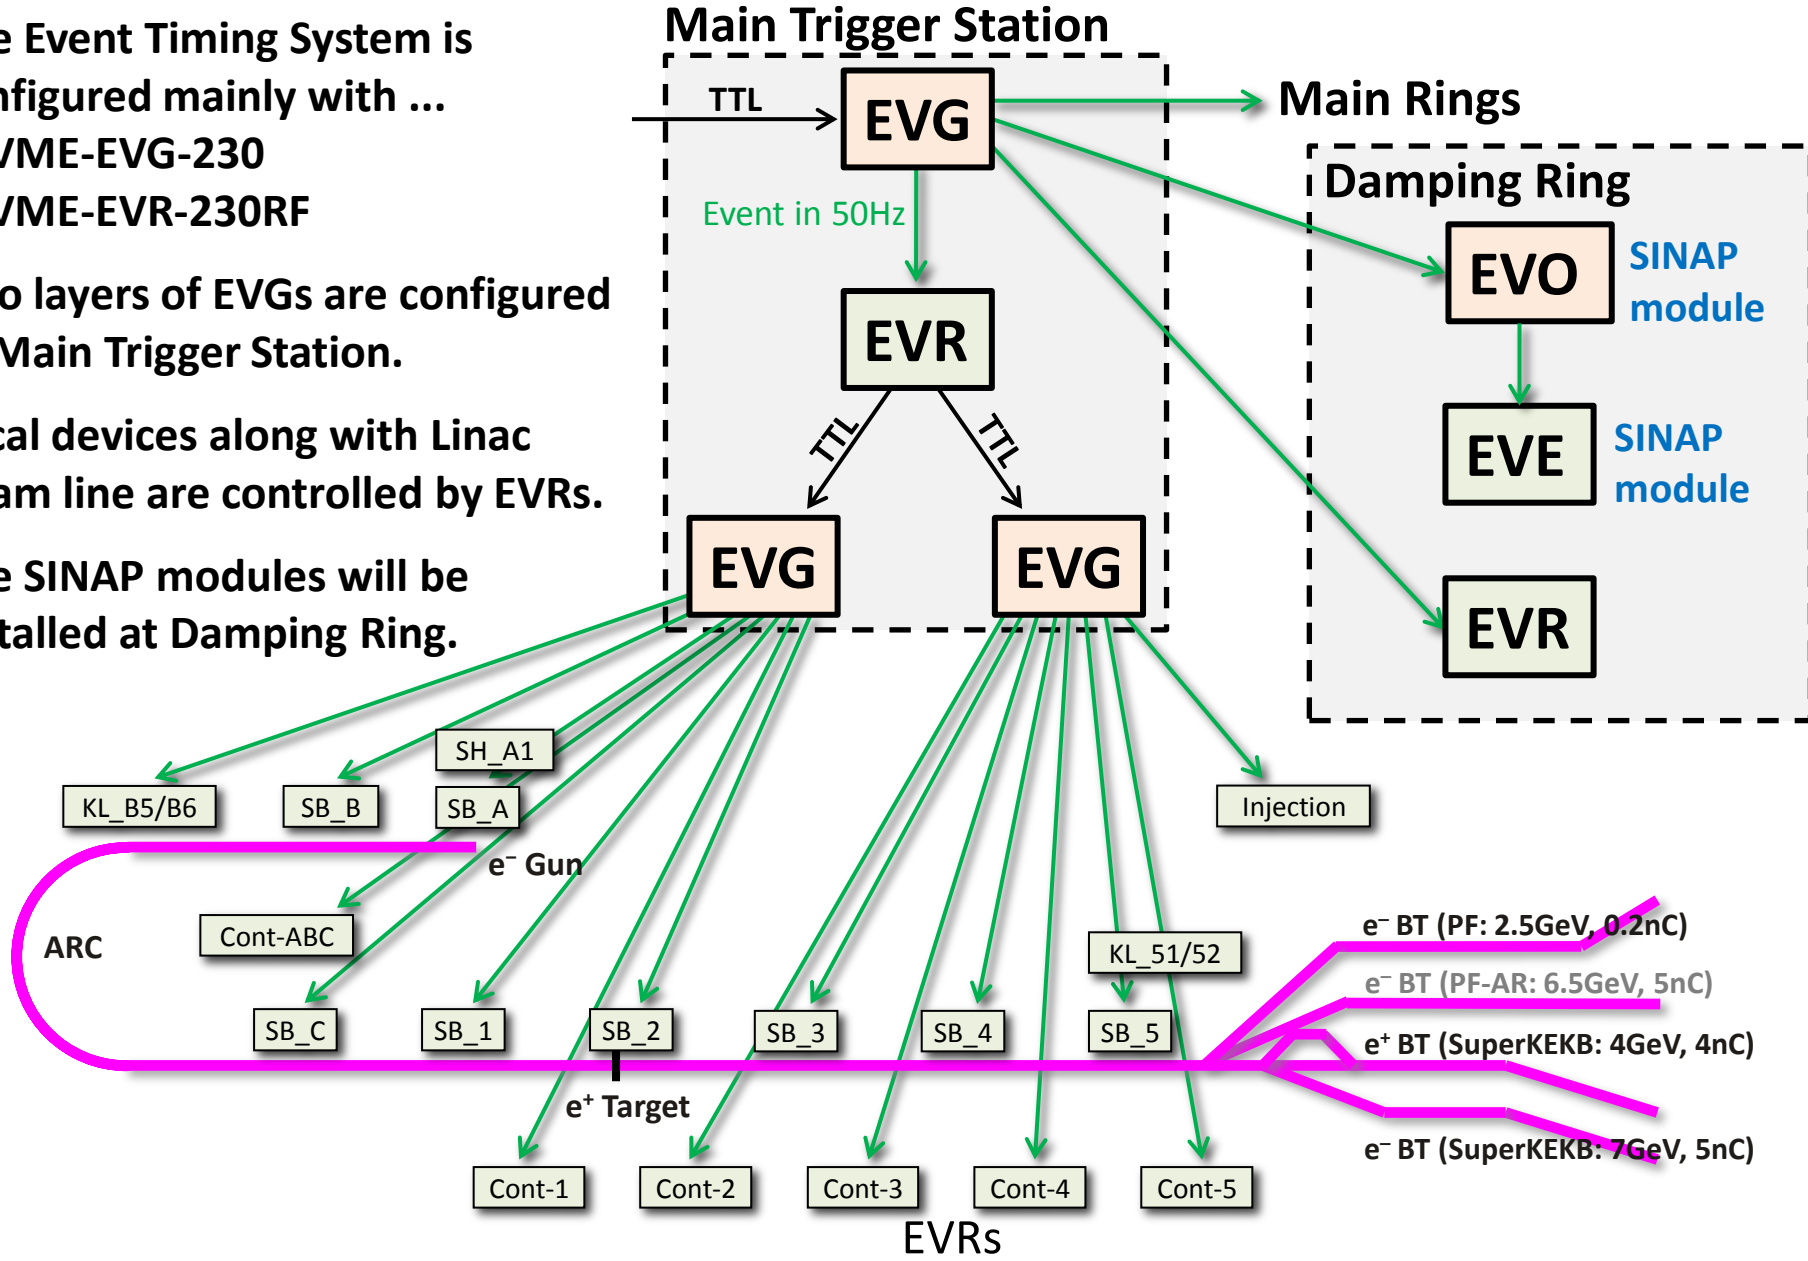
e Event Timing System is nfigured mainly with ... /ME-EVG-230 /ME-EVR-230RF

o layers of EVGs are configured Main Trigger Station.

cal devices along with Linac am line are controlled by EVRs.

e SINAP modules will be talled at Damping Ring.

Main Trigger Station

TTL

EVG

Main Rings

Event in 50Hz

EVR

TTL

TTL

EVG

EVG

Damping Ring

EVO

SINAP module

EVE

SINAP module

EVR

SH_A1

KL_B5/B6

SB_B

SB_A

Injection

$e^-$ Gun

ARC

Cont-ABC

KL_51/52

$e^-$ BT (PF: 2.5GeV, 0.2nC)

$e^-$ BT (PF-AR: 6.5GeV, 5nC)

$e^+$ BT (SuperKEKB: 4GeV, 4nC)

SB_C

SB_1

SB_2

SB_3

SB_4

SB_5

$e^+$ Target

$e^-$ BT (SuperKEKB: 7GeV, 5nC)

Cont-1

Cont-2

Cont-3

Cont-4

Cont-5

EVRs